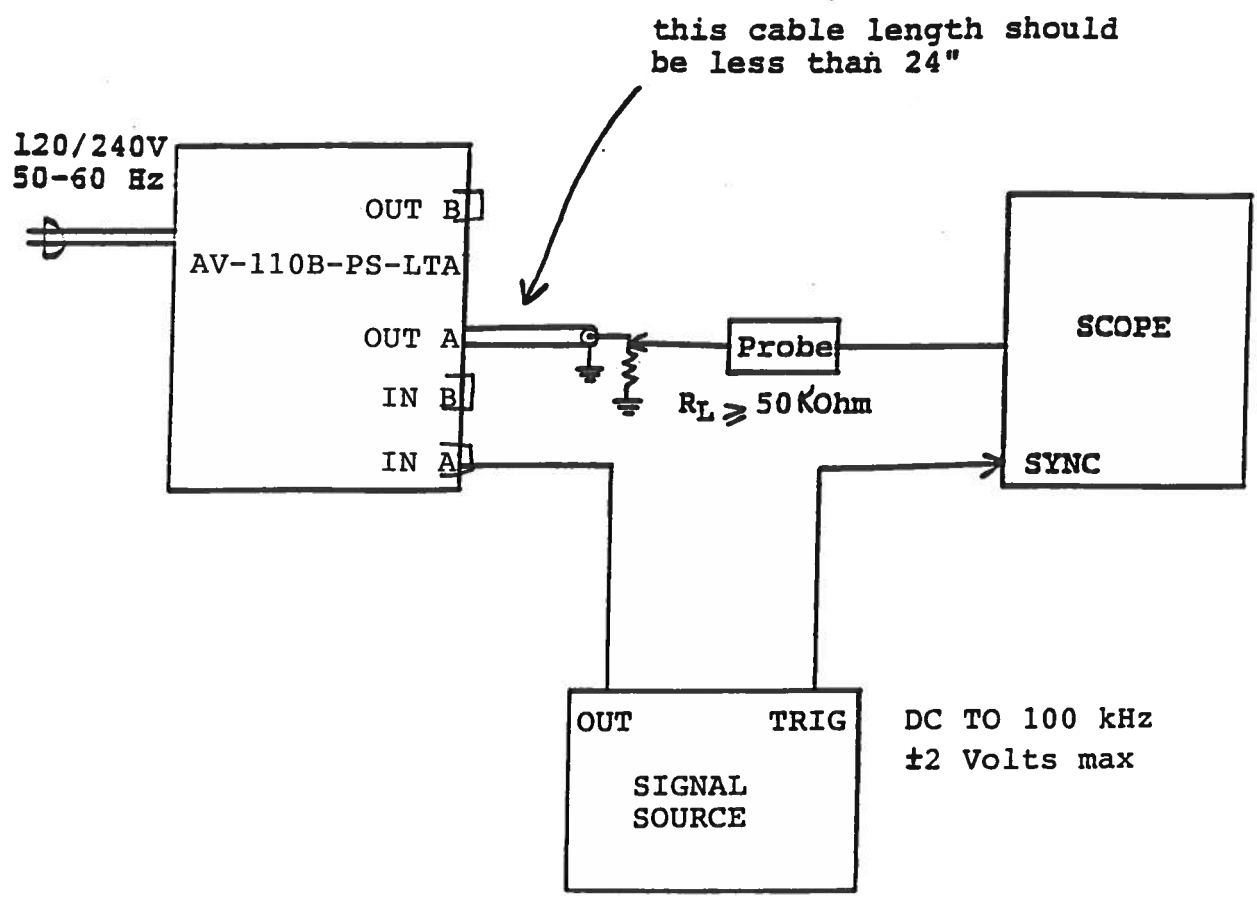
this cable length should be less than 24"

120/240V
50-60 Hz

OUT B

AV-110B-PS-LTA

OUT A

IN B

IN A

Probe

$R_L \geqslant 50$ KOhm

SCOPE

SYNC

OUT

TRIG

SIGNAL
SOURCE

DC TO 100 kHz
±2 Volts max